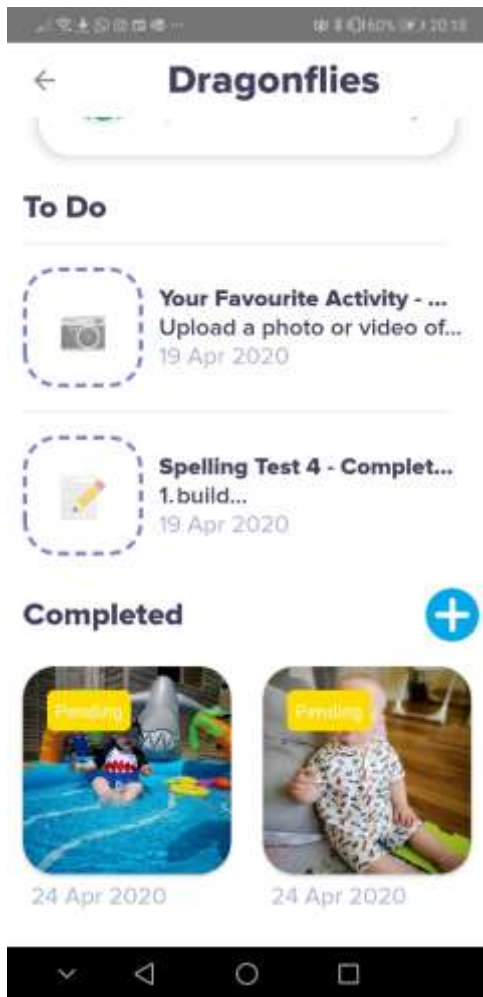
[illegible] 60% 20:18

Dragonflies

To Do

Your Favourite Activity - ...
Upload a photo or video of...
19 Apr 2020

Spelling Test 4 - Complet...
1. build...
19 Apr 2020

Completed

Pending

24 Apr 2020

Pending

24 Apr 2020